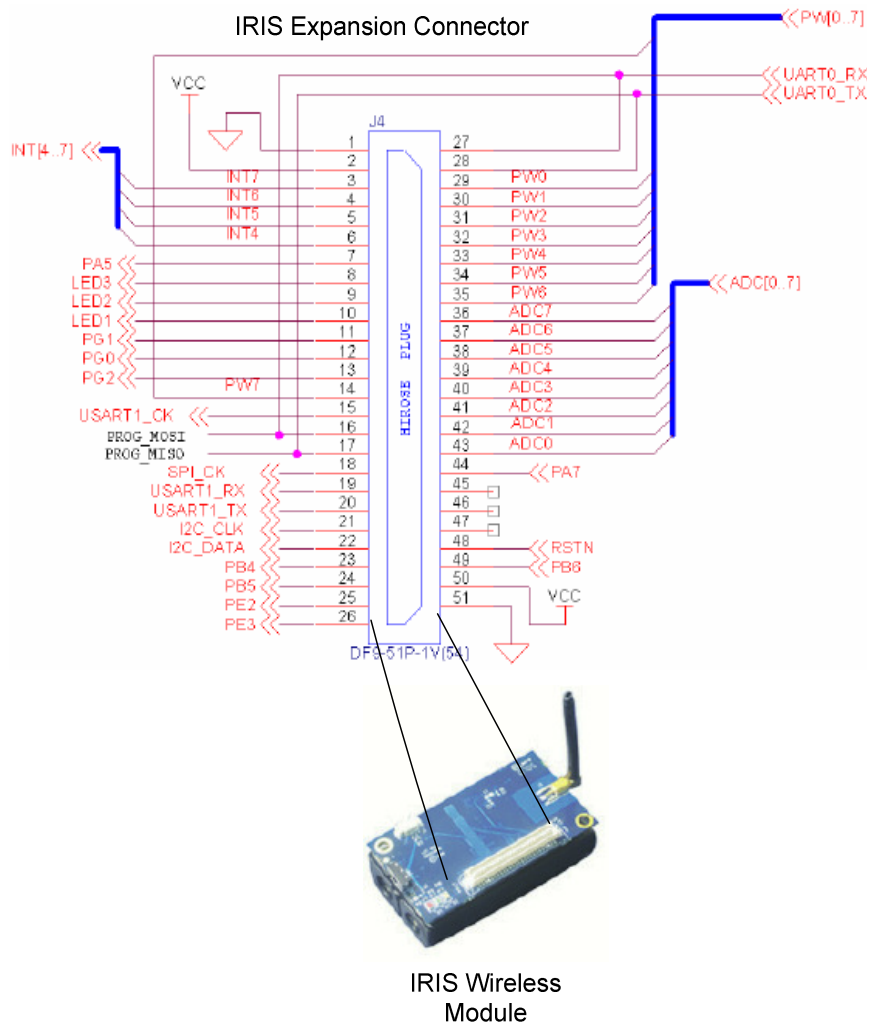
IRIS Expansion Connector

PW[0..7]
UART0_RX
UART0_TX
VCC
INT[4..7]
J4

| | | | |
|---|---|---|---|
| | 1 | 27 | |
| | 2 | 28 | |
| INT7 | 3 | 29 | PW0 |
| INT6 | 4 | 30 | PW1 |
| INT5 | 5 | 31 | PW2 |
| INT4 | 6 | 32 | PW3 |
| PA5 | 7 | 33 | PW4 |
| LED3 | 8 | 34 | PW5 |
| LED2 | 9 | 35 | PW6 |
| LED1 | 10 | 36 | ADC7 |
| PG1 | 11 | 37 | ADC6 |
| PG0 | 12 | 38 | ADC5 |
| PG2 | 13 | 39 | ADC4 |
| PW7 | 14 | 40 | ADC3 |
| USART1_CK | 15 | 41 | ADC2 |
| PROG_MOSI | 16 | 42 | ADC1 |
| PROG_MISO | 17 | 43 | ADC0 |
| SPI_CK | 18 | 44 | PA7 |
| USART1_RX | 19 | 45 | |
| USART1_TX | 20 | 46 | |
| I2C_CLK | 21 | 47 | |
| I2C_DATA | 22 | 48 | RSTN |
| PB4 | 23 | 49 | PB6 |
| PB5 | 24 | 50 | |
| PE2 | 25 | 51 | VCC |
| PE3 | 26 | | |

ADC[0..7]
HIROSE PLUG
DF9-51P-1V(54)

IRIS Wireless Module